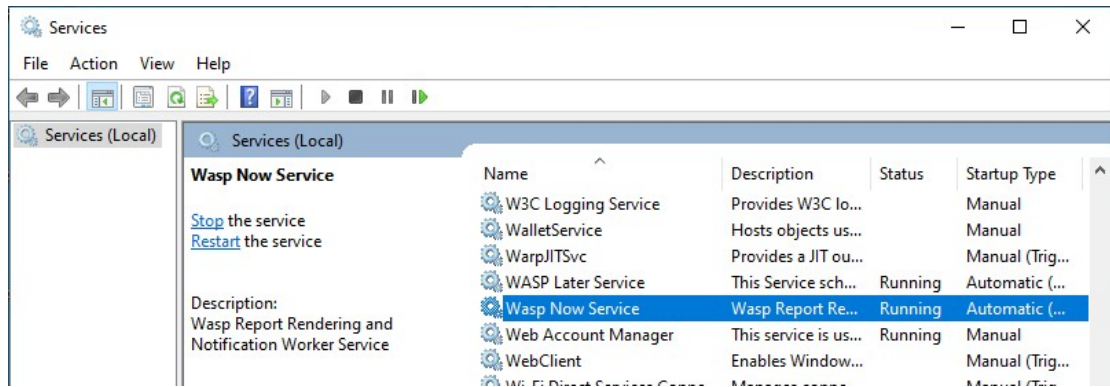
Services

File Action View Help

Services (Local)

Services (Local)

Wasp Now Service

Stop the service
Restart the service

Description:
Wasp Report Rendering and Notification Worker Service

| Name | Description | Status | Startup Type |
|---|---|---|---|
| W3C Logging Service | Provides W3C lo... | | Manual |
| WalletService | Hosts objects us... | | Manual |
| WarpJITSvc | Provides a JIT ou... | | Manual (Trig... |
| WASP Later Service | This Service sch... | Running | Automatic (... |
| Wasp Now Service | Wasp Report Re... | Running | Automatic (... |
| Web Account Manager | This service is us... | Running | Manual |
| WebClient | Enables Window... | | Manual (Trig... |
| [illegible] | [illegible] | | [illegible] |